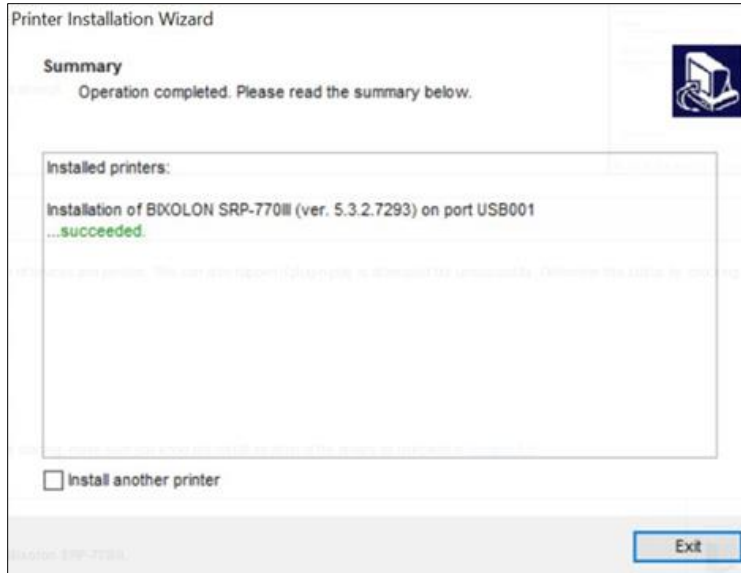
Printer Installation Wizard

Summary

Operation completed. Please read the summary below.

Installed printers:

Installation of BIXOLON SRP-770III (ver. 5.3.2.7293) on port USB001 ...succeeded.

Install another printer

Exit